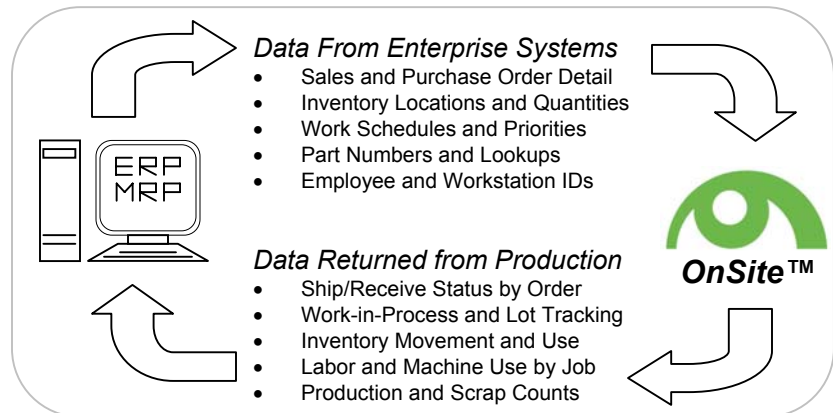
Data From Enterprise Systems
- Sales and Purchase Order Detail
- Inventory Locations and Quantities
- Work Schedules and Priorities
- Part Numbers and Lookups
- Employee and Workstation IDs

ERP
MRP

OnSite™

Data Returned from Production
- Ship/Receive Status by Order
- Work-in-Process and Lot Tracking
- Inventory Movement and Use
- Labor and Machine Use by Job
- Production and Scrap Counts